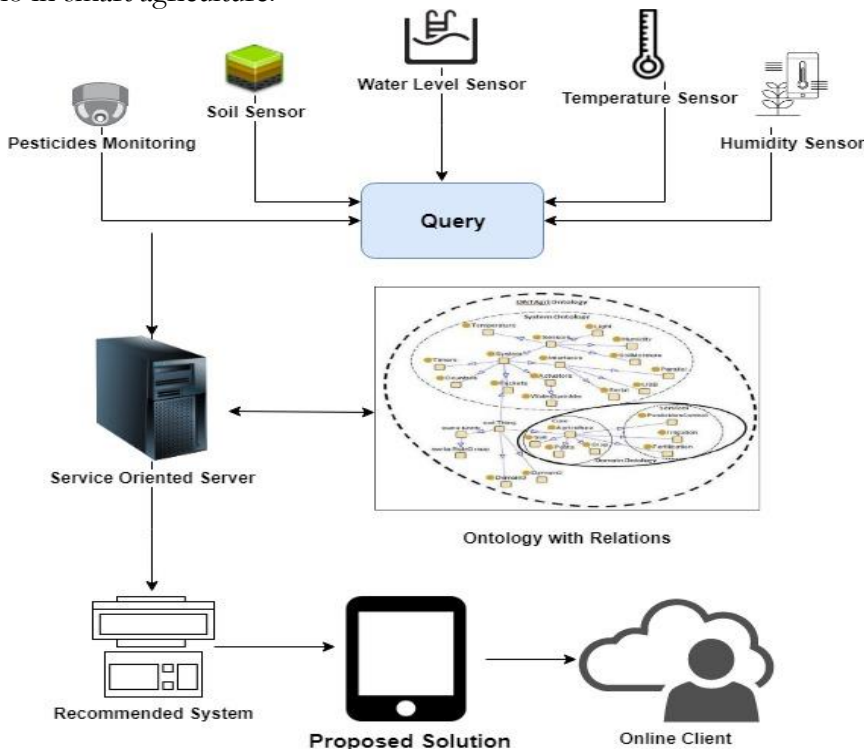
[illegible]

Soil Sensor

Water Level Sensor

Temperature Sensor

Pesticides Monitoring

Humidity Sensor

Query

Service Oriented Server

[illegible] Ontology

System Ontology

Temperature

Light

Humidity

Timers

Sensors

Soil Moisture

Counters

Actuators

Packets

USB

Serial

Domain Ontology

Irrigation

Fertilization

Crop

Domain

Ontology with Relations

Recommended System

Proposed Solution

Online Client